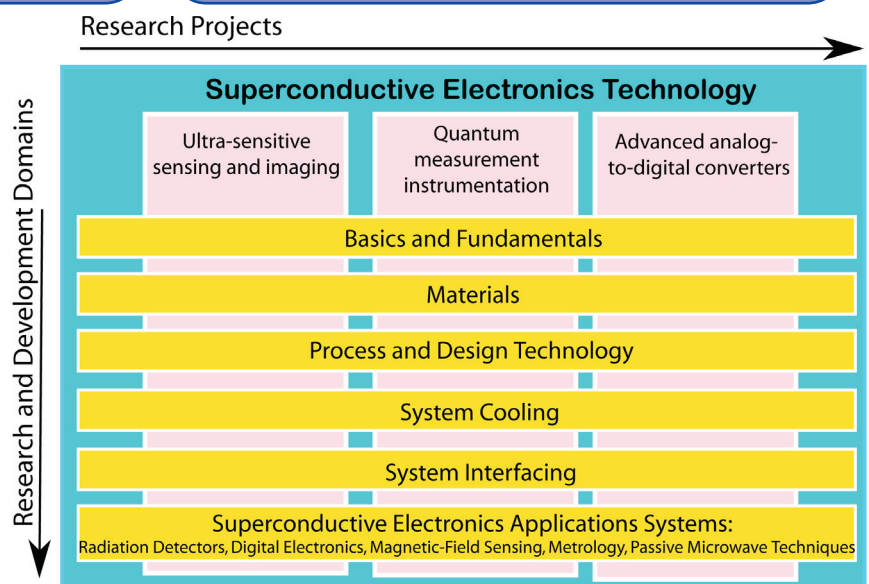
Research Projects

Research and Development Domains

Superconductive Electronics Technology

Ultra-sensitive sensing and imaging

Quantum measurement instrumentation

Advanced analog-to-digital converters

Basics and Fundamentals

Materials

Process and Design Technology

System Cooling

System Interfacing

Superconductive Electronics Applications Systems:
Radiation Detectors, Digital Electronics, Magnetic-Field Sensing, Metrology, Passive Microwave Techniques